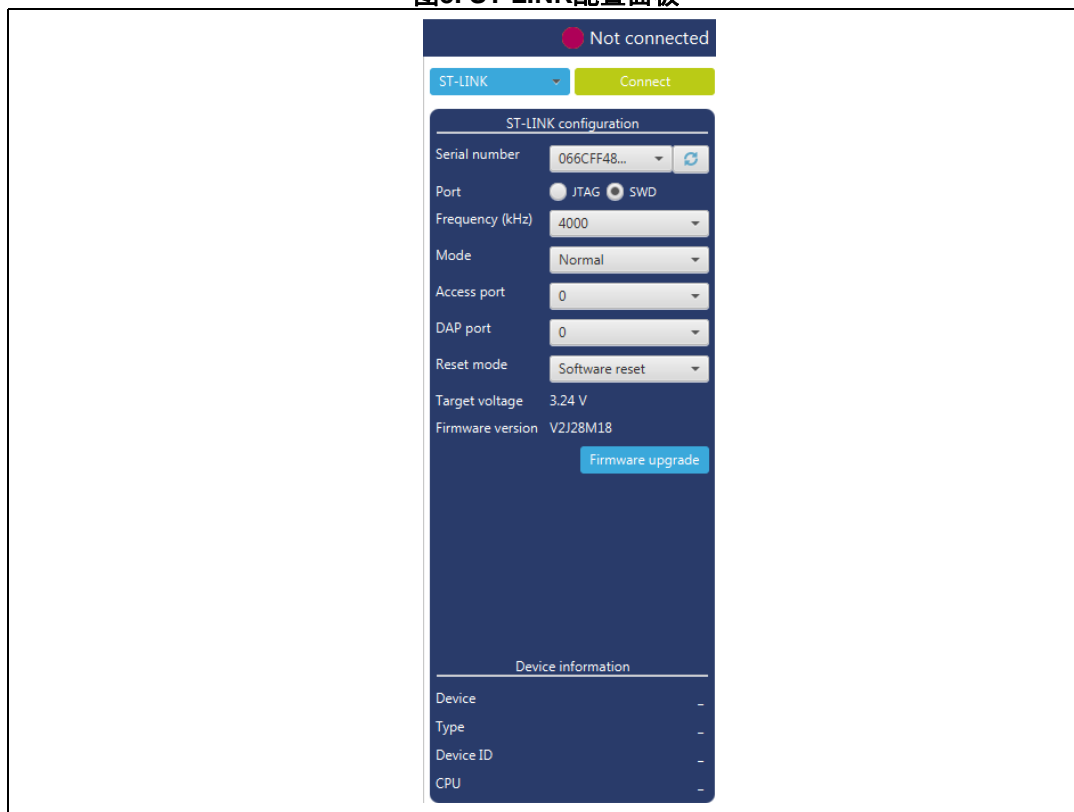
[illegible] ST-LINK配置面板

Not connected

ST-LINK

Connect

ST-LINK configuration

Serial number 066CFF48...

Port JTAG SWD

Frequency (kHz) 4000

Mode Normal

Access port 0

DAP port 0

Reset mode Software reset

Target voltage 3.24 V

Firmware version V2J28M18

Firmware upgrade

Device information

Device -

Type -

Device ID -

CPU -